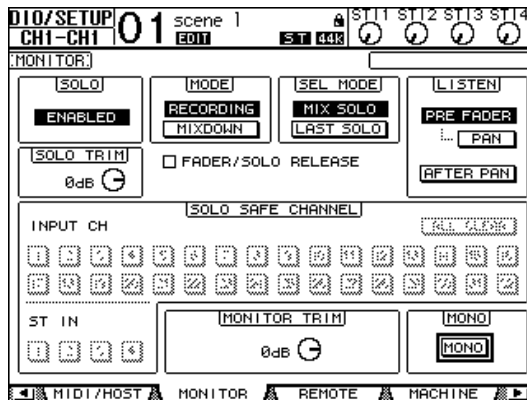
DIO/SETUP CH1-CH1 01 scene 1 EDIT ST 44k ST1 ST2 ST3 ST4

MONITOR

SOLO
ENABLED

MODE
RECORDING
MIXDOWN

SEL MODE
MIX SOLO
LAST SOLO

LISTEN
PRE FADER
PAN
AFTER PAN

SOLO TRIM
0dB

☐ FADER/SOLO RELEASE

SOLO SAFE CHANNEL

INPUT CH

ALL CLEAR

1 2 3 4 5 6 7 8 9 10 11 12 13 14 15 16
17 18 19 20 21 22 23 24 25 26 27 28 29 30 31 32

ST IN
1 2 3 4

MONITOR TRIM
0dB

MONO
MONO

MIDI/HOST MONITOR REMOTE MACHINE